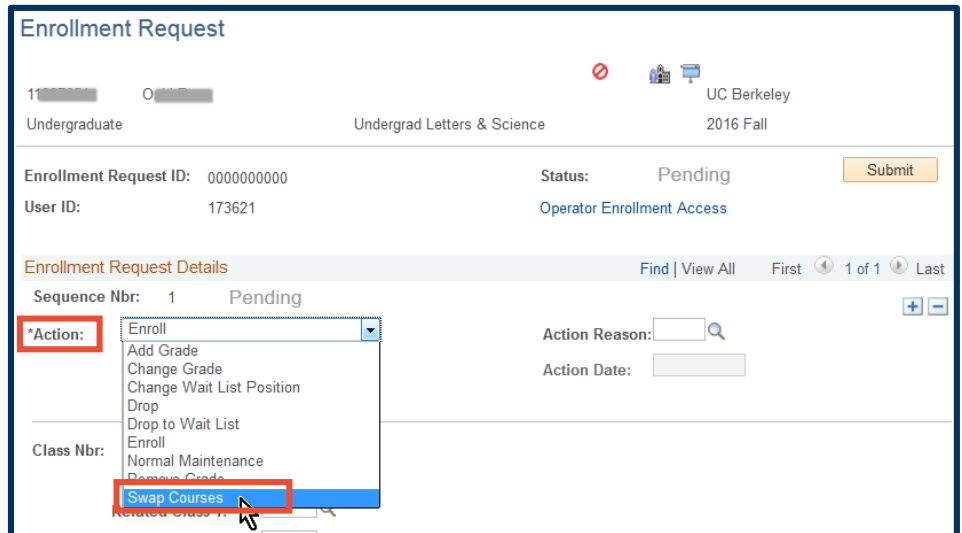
Enrollment Request

1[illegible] O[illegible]

UC Berkeley

Undergraduate

Undergrad Letters & Science

2016 Fall

Enrollment Request ID: 0000000000

Status: Pending

Submit

User ID: 173621

Operator Enrollment Access

Enrollment Request Details

Find | View All

First 1 of 1 Last

Sequence Nbr: 1 Pending

*Action:

Enroll

Add Grade
Change Grade
Change Wait List Position
Drop
Drop to Wait List
Enroll
Normal Maintenance
Remove Grade
Swap Courses

Action Reason:

Action Date:

Class Nbr:

Related Class 1: